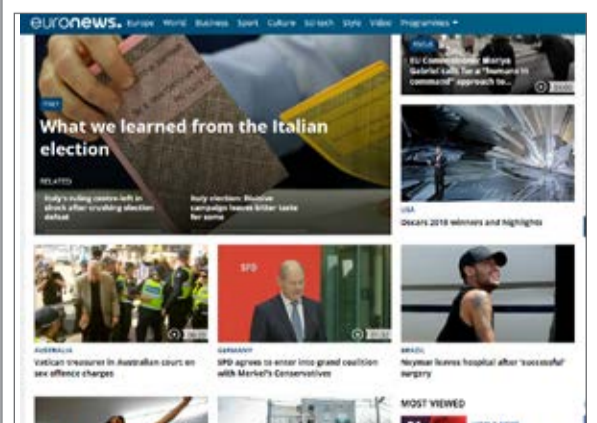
euronews. Europe World Business Sport Culture Sci-tech Style Video Programmes

ITALY

What we learned from the Italian election

RELATED

Italy's ruling centre-left in shock after crushing election defeat

Italy election: Russian campaign leaves bitter taste for some

MEDIA

EU Commissioner Mariya Gabriel calls for a "human in command" approach to...

USA

Oscars 2018 winners and highlights

AUSTRALIA

Vatican treasurer in Australian court on sex offence charges

GERMANY

SPD agrees to enter into grand coalition with Merkel's Conservatives

BRAZIL

Neymar leaves hospital after 'successful' surgery

MOST VIEWED